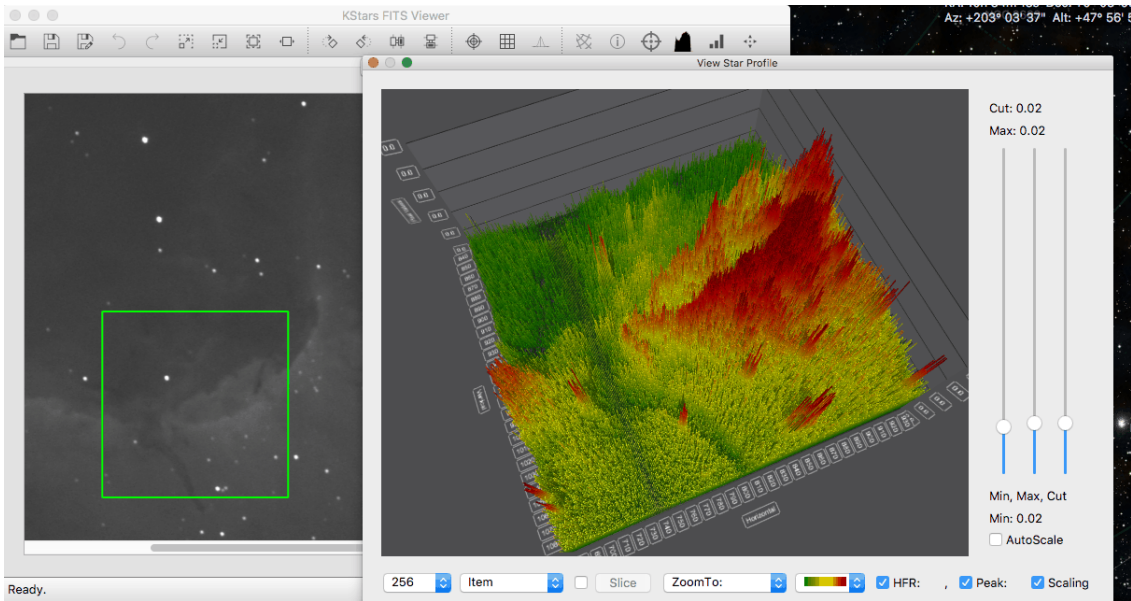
KStars FITS Viewer

Az: +203° 03' 37" Alt: +47° 56'

View Star Profile

Cut: 0.02
Max: 0.02

Min, Max, Cut
Min: 0.02
AutoScale

Horizontal

Vertical

256
Item
Slice
ZoomTo:
HFR: ,
Peak:
Scaling

Ready.